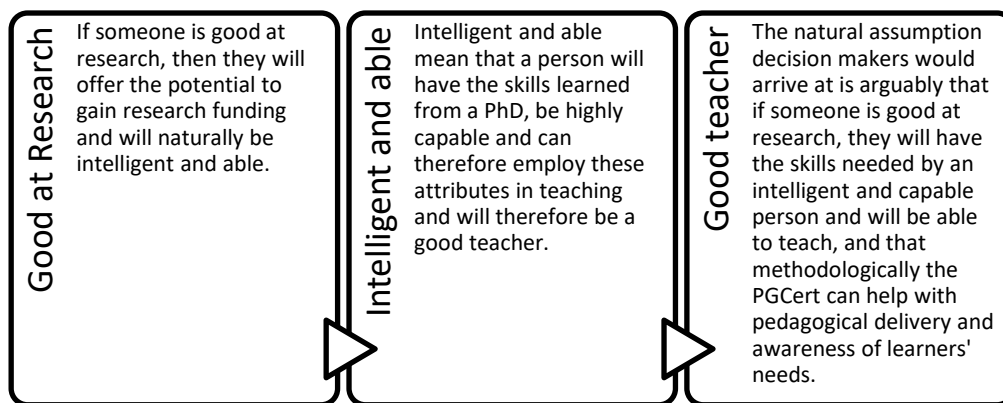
Good at Research

If someone is good at research, then they will offer the potential to gain research funding and will naturally be intelligent and able.

Intelligent and able

Intelligent and able mean that a person will have the skills learned from a PhD, be highly capable and can therefore employ these attributes in teaching and will therefore be a good teacher.

Good teacher

The natural assumption decision makers would arrive at is arguably that if someone is good at research, they will have the skills needed by an intelligent and capable person and will be able to teach, and that methodologically the PGCert can help with pedagogical delivery and awareness of learners' needs.